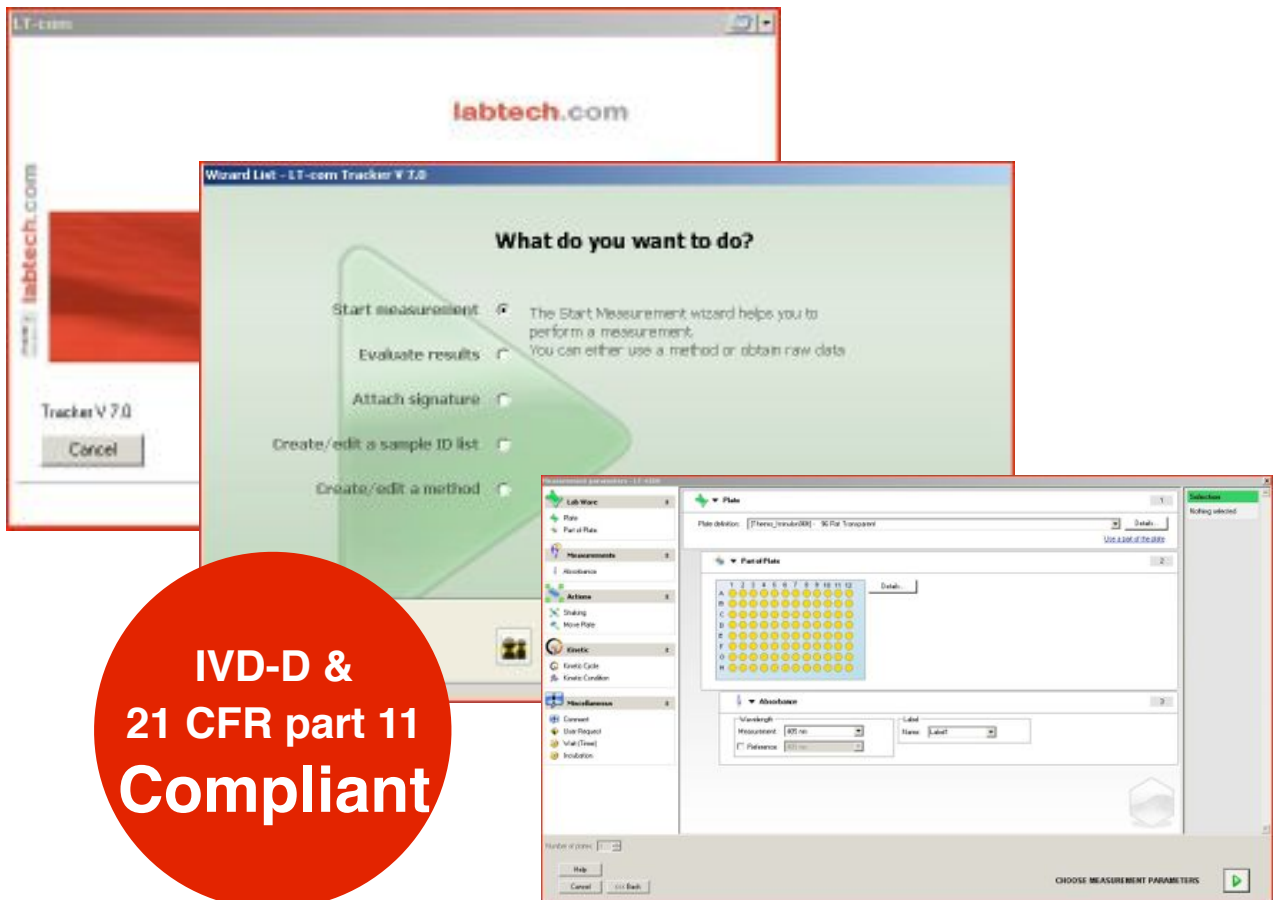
LT-com

labtech.com

labtech.com

Tracker V 7.0

Cancel

Wizard List - LT-com Tracker V 7.0

What do you want to do?

Start measurement

Evaluate results

Attach signature

Create/edit a sample ID list

Create/edit a method

The Start Measurement wizard helps you to perform a measurement. You can either use a method or obtain raw data

IVD-D & 21 CFR part 11 Compliant

Measurement parameters - LT-4500

Lab Ware
Plate
Part of Plate

Measurements
Absorbance

Actions
Shaking
Move Plate

Kinetic
Kinetic Cycle
Kinetic Condition

Miscellaneous
Comment
User Request
Wait (Time)
Incubation

Plate

1

Plate definition: [Thermo_Immulon96] - 96 Flat Transparent

Details...

Use a part of the plate

Part of Plate

2

1 2 3 4 5 6 7 8 9 10 11 12

A
B
C
D
E
F
G
H

Details...

Absorbance

3

Wavelength
Measurement: 405 nm
Reference: 405 nm

Label
Name: Label1

Selection
Nothing selected

Number of plates: 1

Help

Cancel

<< Back

CHOOSE MEASUREMENT PARAMETERS